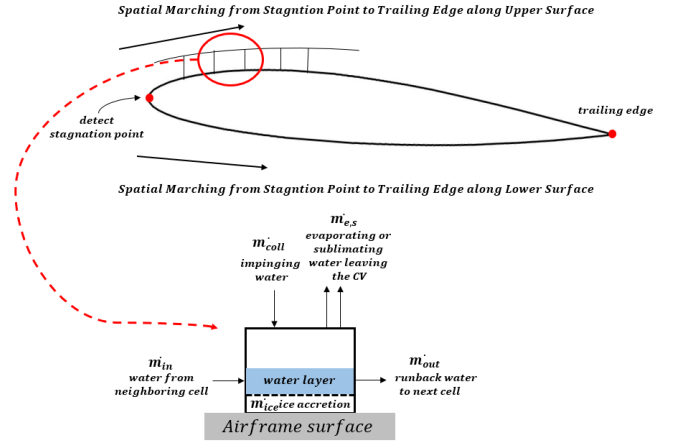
Spatial Marching from Stagntion Point to Trailing Edge along Upper Surface

detect stagnation point

trailing edge

Spatial Marching from Stagntion Point to Trailing Edge along Lower Surface

$\dot{m}_{coll}$ impinging water

$\dot{m}_{e,s}$ evaporating or sublimating water leaving the CV

$\dot{m}_{in}$ water from neighboring cell

water layer

$\dot{m}_{out}$ runback water to next cell

$\dot{m}_{ice}$ ice accretion

Airframe surface